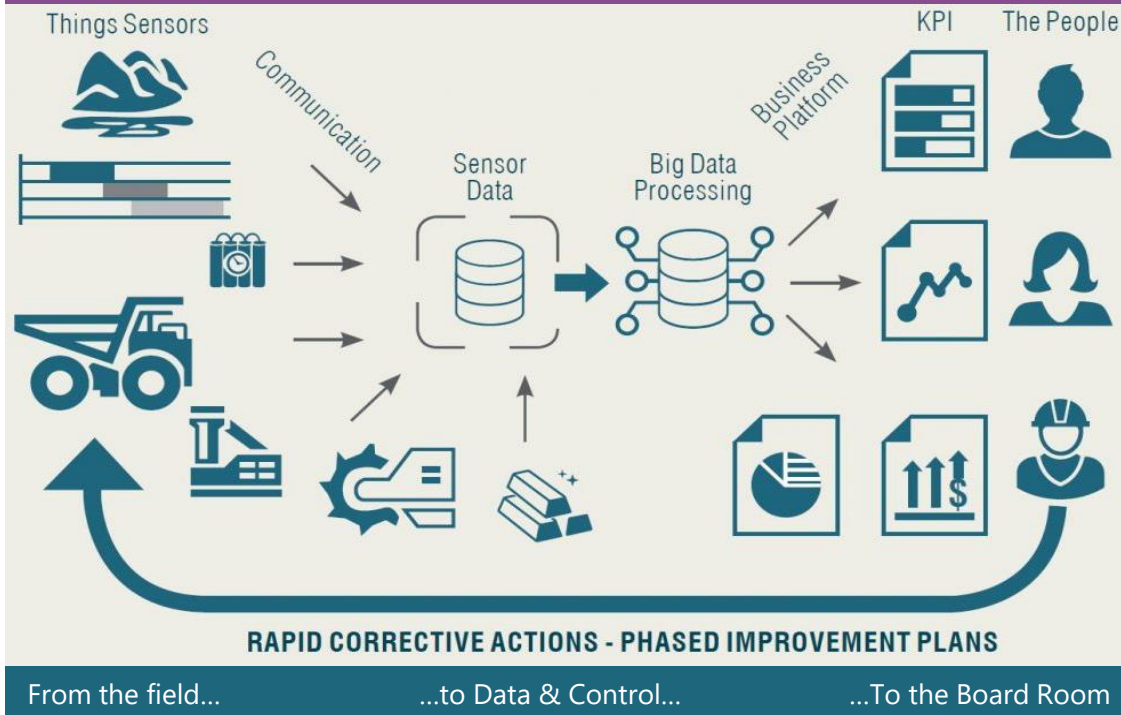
Things Sensors

Communication

Sensor Data

Big Data Processing

Business Platform

KPI

The People

RAPID CORRECTIVE ACTIONS - PHASED IMPROVEMENT PLANS

From the field…

…to Data & Control…

…To the Board Room